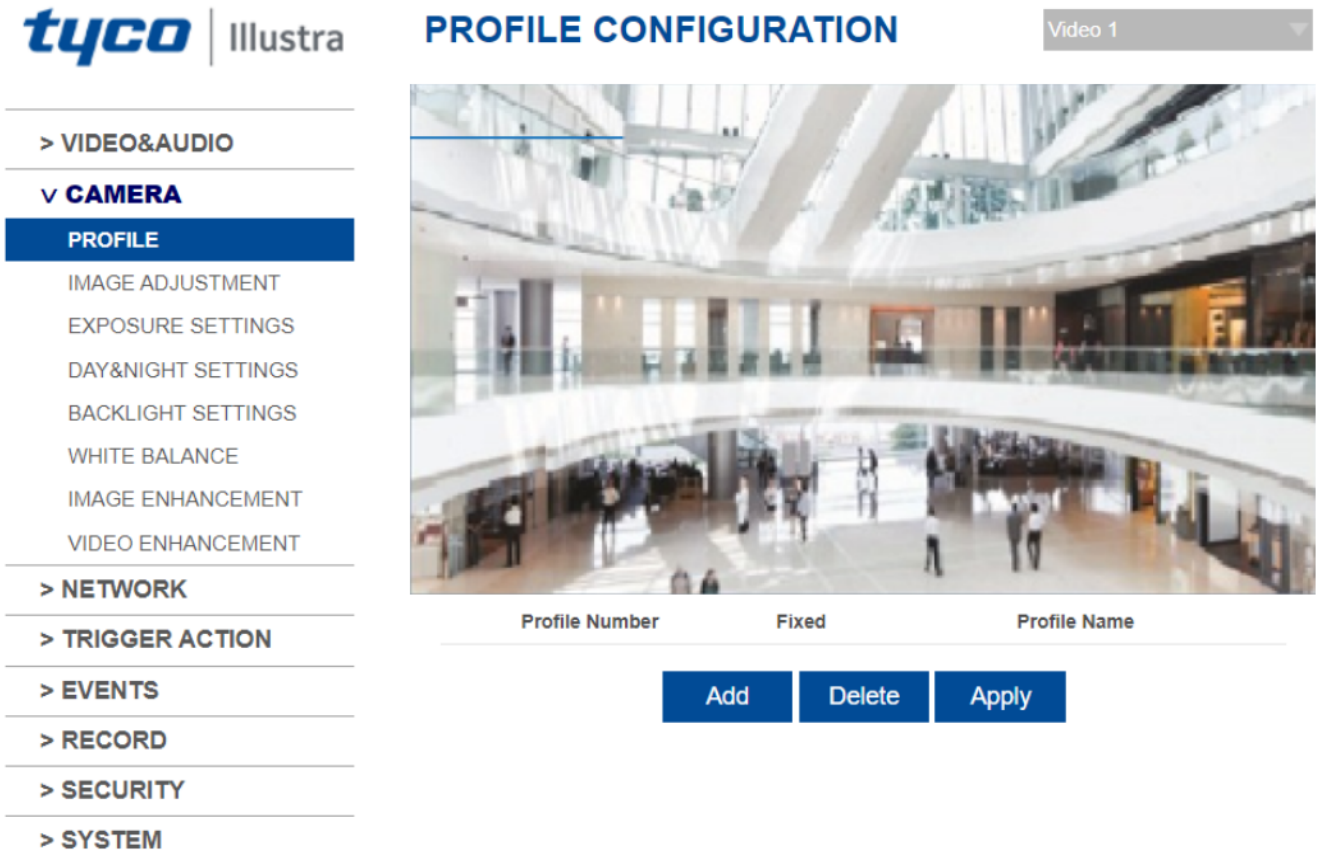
tyco | Illustra

PROFILE CONFIGURATION

Video 1

> VIDEO&AUDIO
v CAMERA
PROFILE
IMAGE ADJUSTMENT
EXPOSURE SETTINGS
DAY&NIGHT SETTINGS
BACKLIGHT SETTINGS
WHITE BALANCE
IMAGE ENHANCEMENT
VIDEO ENHANCEMENT
> NETWORK
> TRIGGER ACTION
> EVENTS
> RECORD
> SECURITY
> SYSTEM

| Profile Number | Fixed | Profile Name |
|---|---|---|

Add
Delete
Apply